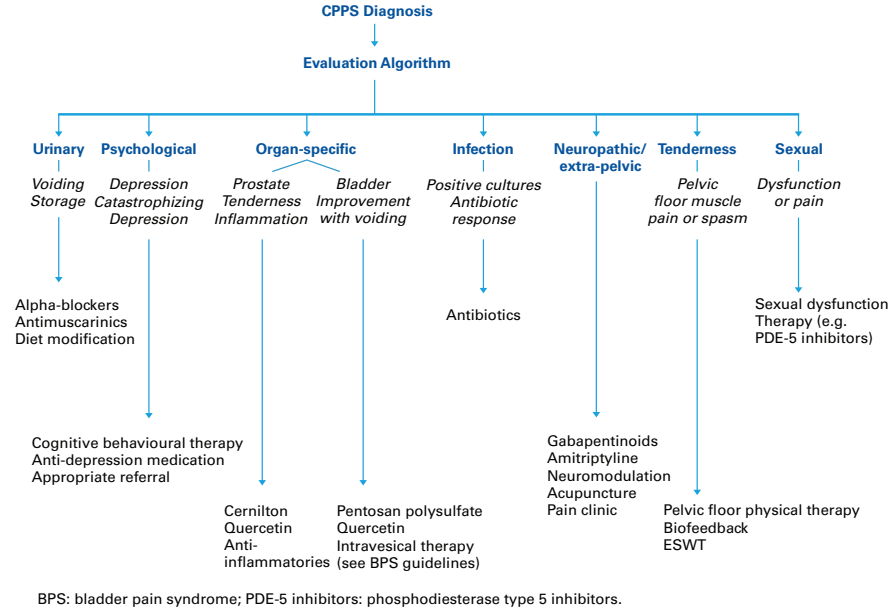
CPPS Diagnosis

Evaluation Algorithm

Urinary
Voiding
Storage

Alpha-blockers
Antimuscarinics
Diet modification

Psychological
Depression
Catastrophizing
Depression

Cognitive behavioural therapy
Anti-depression medication
Appropriate referral

Organ-specific

Prostate
Tenderness
Inflammation

Cernilton
Quercetin
Anti-inflammatories

Bladder
Improvement with voiding

Pentosan polysulfate
Quercetin
Intravesical therapy (see BPS guidelines)

Infection
Positive cultures
Antibiotic response

Antibiotics

Neuropathic/ extra-pelvic

Gabapentinoids
Amitriptyline
Neuromodulation
Acupuncture
Pain clinic

Tenderness
Pelvic floor muscle pain or spasm

Pelvic floor physical therapy
Biofeedback
ESWT

Sexual
Dysfunction or pain

Sexual dysfunction
Therapy (e.g. PDE-5 inhibitors)

BPS: bladder pain syndrome; PDE-5 inhibitors: phosphodiesterase type 5 inhibitors.